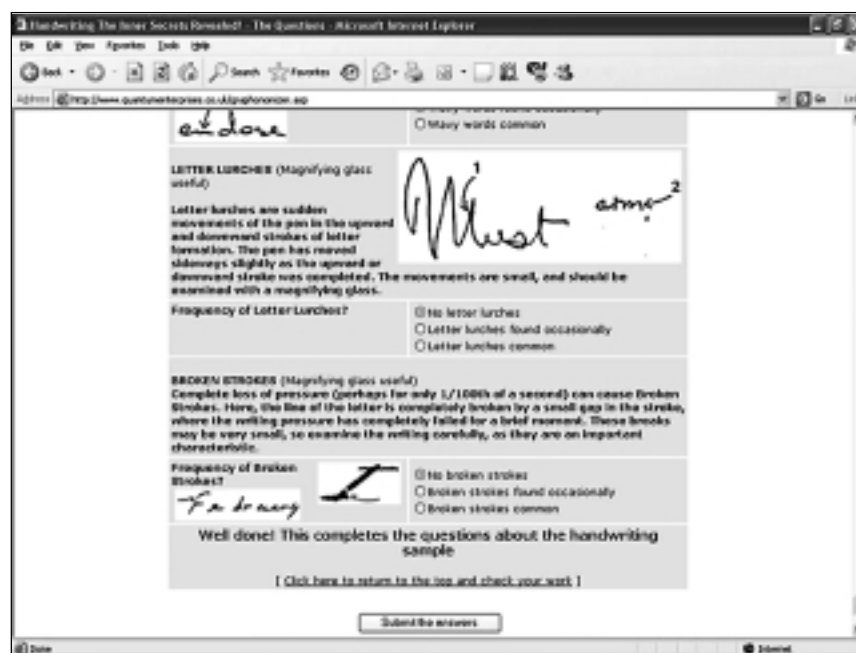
Handwriting The Inner Secrets Revealed! - The Questions - Microsoft Internet Explorer

File Edit View Favorites Tools Help

Back Search Favorites

Address http://www.quantumenterprises.co.uk/graphonomion.asp Go

ed done

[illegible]
Wavy words common

LETTER LURCHES (Magnifying glass useful)

Letter lurches are sudden movements of the pen in the upward and downward strokes of letter formation. The pen has moved sideways slightly as the upward or downward stroke was completed. The movements are small, and should be examined with a magnifying glass.

1
Must
atmo
2

Frequency of Letter Lurches?

No letter lurches
Letter lurches found occasionally
Letter lurches common

BROKEN STROKES (Magnifying glass useful)
Complete loss of pressure (perhaps for only 1/100th of a second) can cause Broken Strokes. Here, the line of the letter is completely broken by a small gap in the stroke, where the writing pressure has completely failed for a brief moment. These breaks may be very small, so examine the writing carefully, as they are an important characteristic.

Frequency of Broken Strokes?

I'm drawing

No broken strokes
Broken strokes found occasionally
Broken strokes common

Well done! This completes the questions about the handwriting sample

[ Click here to return to the top and check your work ]

Submit the answers

Done
Internet